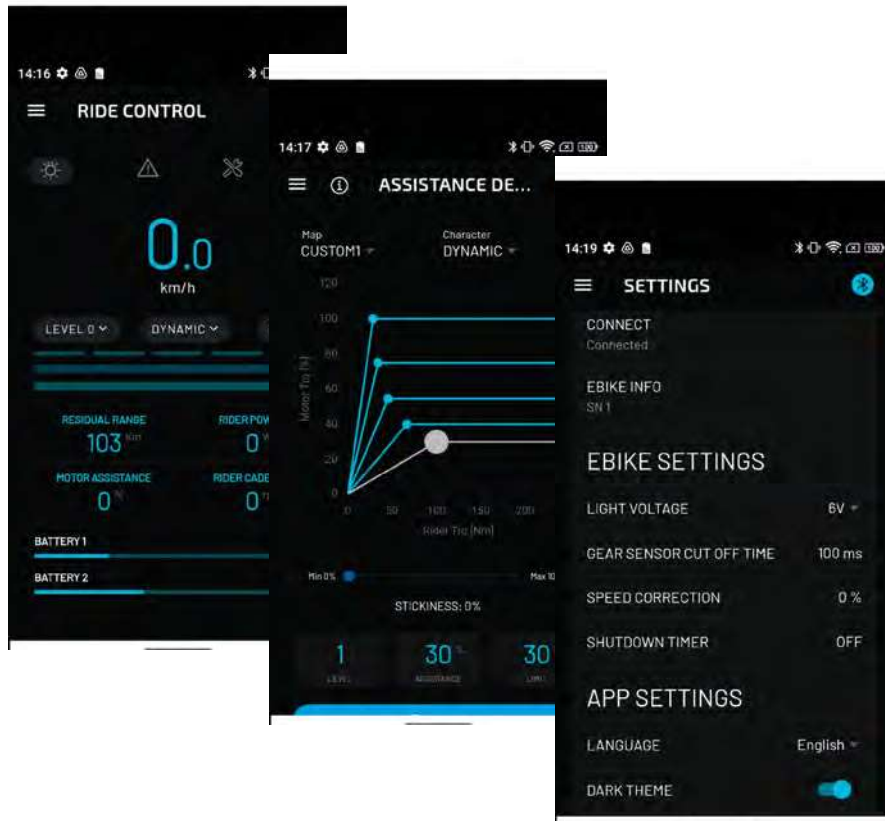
14:16

RIDE CONTROL

0.0
km/h

LEVEL 0
DYNAMIC

RESIDUAL RANGE
103 Km
RIDER POW
0
MOTOR ASSISTANCE
0 %
RIDER CADE
0

BATTERY 1
BATTERY 2

14:17

ASSISTANCE DE...

Map
CUSTOM1
Character
DYNAMIC

120
100
80
60
40
20
0
Motor Trq [%]
0 50 100 150 200
Rider Trq [Nm]

Min 0%
Max 10

STICKINESS: 0%

1
LEVEL
30 %
ASSISTANCE
30
LIMI

14:19

SETTINGS

CONNECT
Connected

EBIKE INFO
SN 1

EBIKE SETTINGS

LIGHT VOLTAGE 6V

GEAR SENSOR CUT OFF TIME 100 ms

SPEED CORRECTION 0 %

SHUTDOWN TIMER OFF

APP SETTINGS

LANGUAGE English

DARK THEME